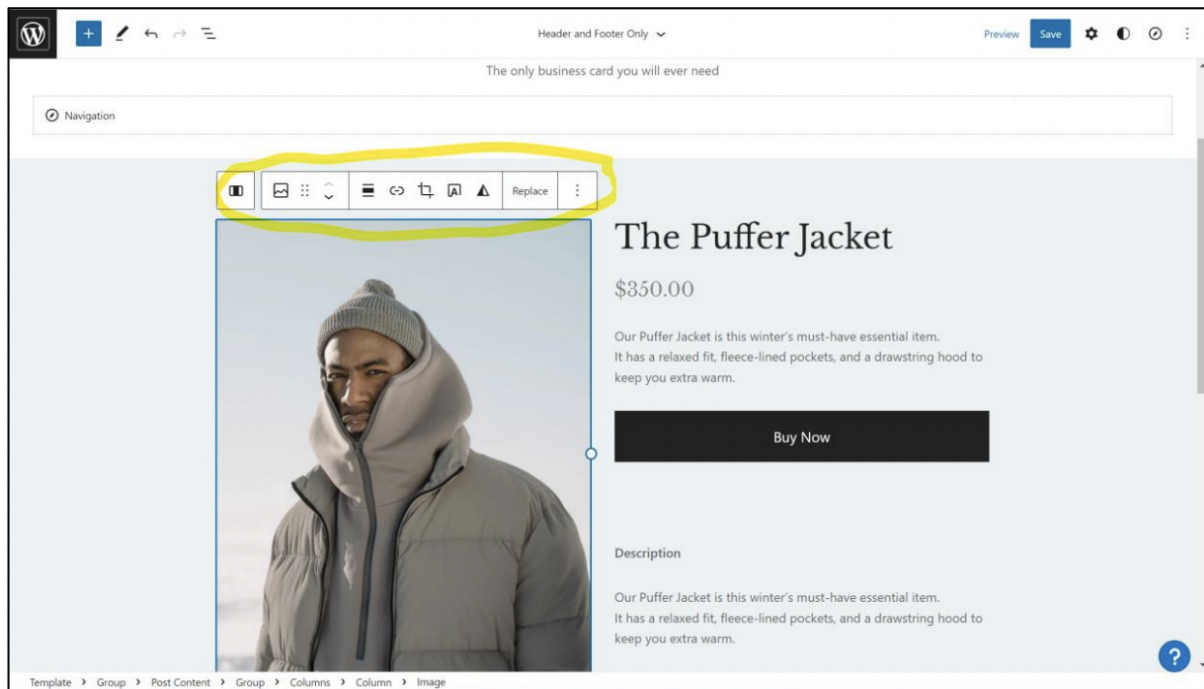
Header and Footer Only

Preview Save

The only business card you will ever need

Navigation

Replace

The Puffer Jacket

$350.00

Our Puffer Jacket is this winter's must-have essential item.
It has a relaxed fit, fleece-lined pockets, and a drawstring hood to keep you extra warm.

Buy Now

Description

Our Puffer Jacket is this winter's must-have essential item.
It has a relaxed fit, fleece-lined pockets, and a drawstring hood to keep you extra warm.

?

Template › Group › Post Content › Group › Columns › Column › Image